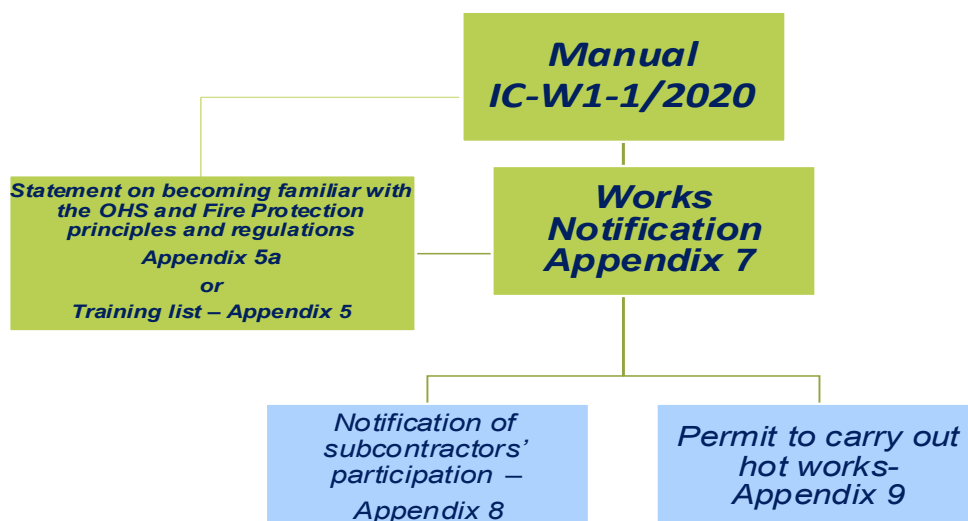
Manual
IC-W1-1/2020

Statement on becoming familiar with the OHS and Fire Protection principles and regulations
Appendix 5a
or
Training list – Appendix 5

Works Notification Appendix 7

Notification of subcontractors' participation – Appendix 8

Permit to carry out hot works- Appendix 9